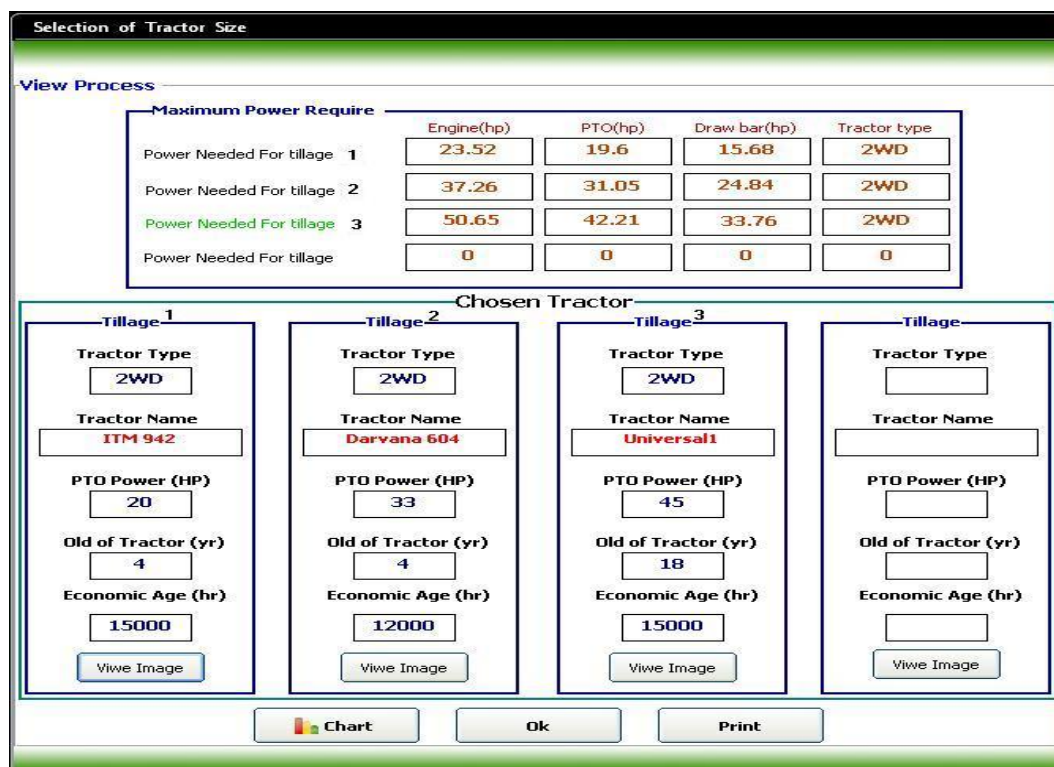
Selection of Tractor Size

View Process

Maximum Power Require

| | Engine(hp) | PTO(hp) | Draw bar(hp) | Tractor type |
|---|---|---|---|---|
| Power Needed For tillage 1 | 23.52 | 19.6 | 15.68 | 2WD |
| Power Needed For tillage 2 | 37.26 | 31.05 | 24.84 | 2WD |
| Power Needed For tillage 3 | 50.65 | 42.21 | 33.76 | 2WD |
| Power Needed For tillage | 0 | 0 | 0 | 0 |

Chosen Tractor

Tillage 1
Tractor Type
2WD
Tractor Name
ITM 942
PTO Power (HP)
20
Old of Tractor (yr)
4
Economic Age (hr)
15000
Viwe Image

Tillage 2
Tractor Type
2WD
Tractor Name
Darvana 604
PTO Power (HP)
33
Old of Tractor (yr)
4
Economic Age (hr)
12000
Viwe Image

Tillage 3
Tractor Type
2WD
Tractor Name
Universal1
PTO Power (HP)
45
Old of Tractor (yr)
18
Economic Age (hr)
15000
Viwe Image

Tillage
Tractor Type
Tractor Name
PTO Power (HP)
Old of Tractor (yr)
Economic Age (hr)
Viwe Image

Chart
Ok
Print